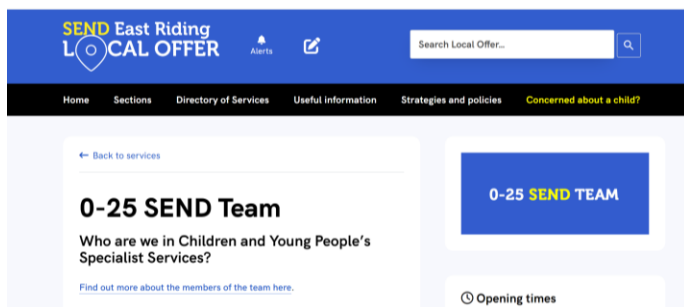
SEND East Riding
LOCAL OFFER

Alerts

Search Local Offer...

Home Sections Directory of Services Useful information Strategies and policies Concerned about a child?

← Back to services

0-25 SEND Team

Who are we in Children and Young People's Specialist Services?

Find out more about the members of the team here.

0-25 SEND TEAM

Opening times